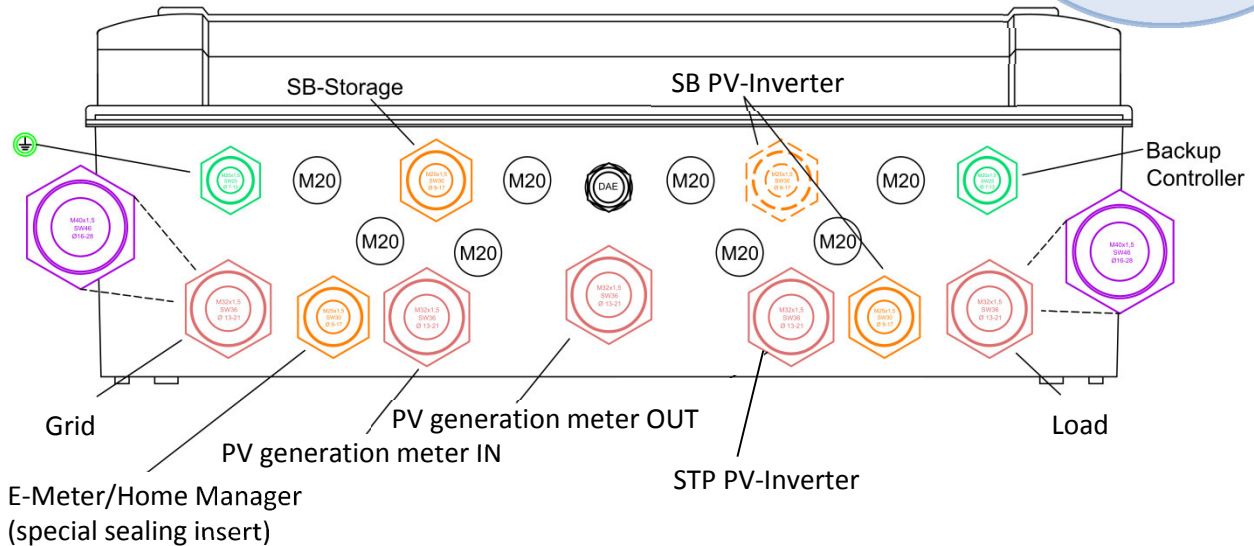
SB-Storage

SB PV-Inverter

Backup Controller

M40x1,5
SW46
Ø16-28

M25x1,5
SW30
Ø7-13

M20

M25x1,5
SW30
Ø 9-17

M20

DAE

M20

M25x1,5
SW30
Ø 9-17

M20

M25x1,5
SW30
Ø 7-13

M40x1,5
SW46
Ø16-28

M20

M20

M20

M20

M32x1,5
SW36
Ø 13-21

M25x1,5
SW30
Ø 9-17

M32x1,5
SW36
Ø 13-21

M32x1,5
SW36
Ø 13-21

M32x1,5
SW36
Ø 13-21

M25x1,5
SW30
Ø 9-17

M32x1,5
SW36
Ø 13-21

Grid

PV generation meter OUT

Load

PV generation meter IN

STP PV-Inverter

E-Meter/Home Manager
(special sealing insert)